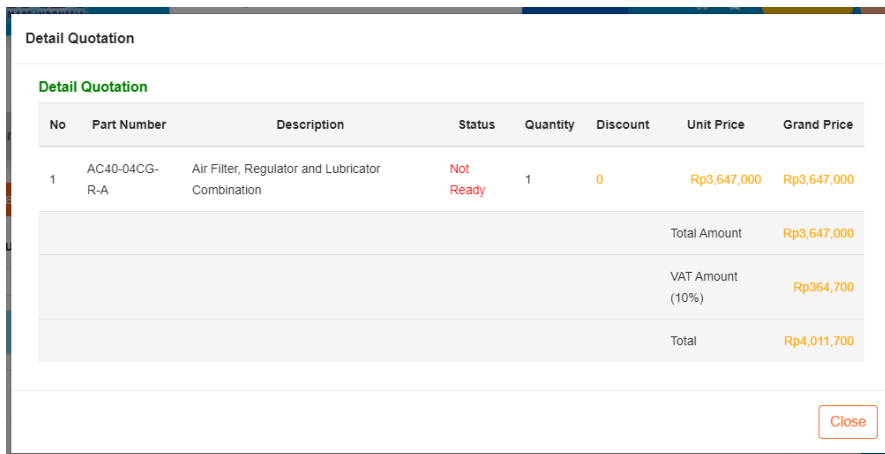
Detail Quotation

Detail Quotation

| No | Part Number | Description | Status | Quantity | Discount | Unit Price | Grand Price |
|---|---|---|---|---|---|---|---|
| 1 | AC40-04CG-R-A | Air Filter, Regulator and Lubricator Combination | Not Ready | 1 | 0 | Rp3,647,000 | Rp3,647,000 |
| | | | | | | Total Amount | Rp3,647,000 |
| | | | | | | VAT Amount (10%) | Rp364,700 |
| | | | | | | Total | Rp4,011,700 |

Close